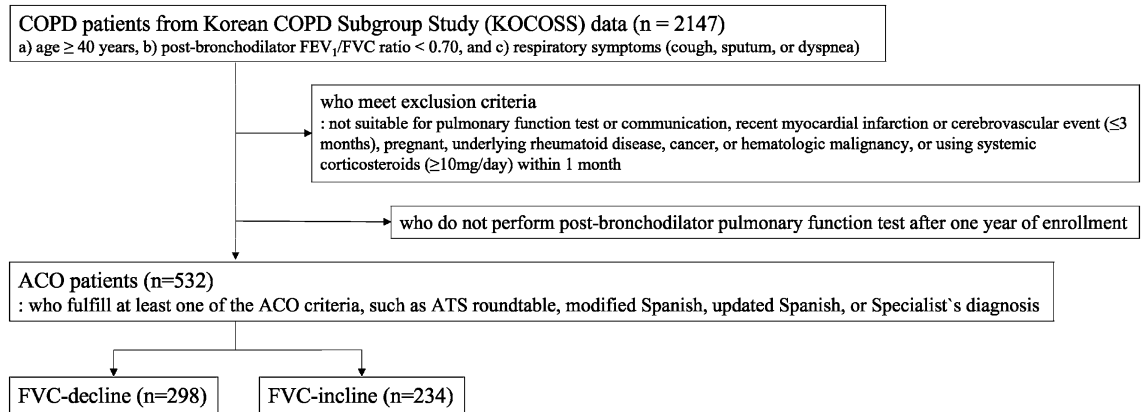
COPD patients from Korean COPD Subgroup Study (KOCOSS) data (n = 2147)
a) age ≥ 40 years, b) post-bronchodilator $FEV_1$/FVC ratio < 0.70, and c) respiratory symptoms (cough, sputum, or dyspnea)

who meet exclusion criteria
: not suitable for pulmonary function test or communication, recent myocardial infarction or cerebrovascular event (≤3 months), pregnant, underlying rheumatoid disease, cancer, or hematologic malignancy, or using systemic corticosteroids (≥10mg/day) within 1 month

who do not perform post-bronchodilator pulmonary function test after one year of enrollment

ACO patients (n=532)
: who fulfill at least one of the ACO criteria, such as ATS roundtable, modified Spanish, updated Spanish, or Specialist`s diagnosis

FVC-decline (n=298)

FVC-incline (n=234)